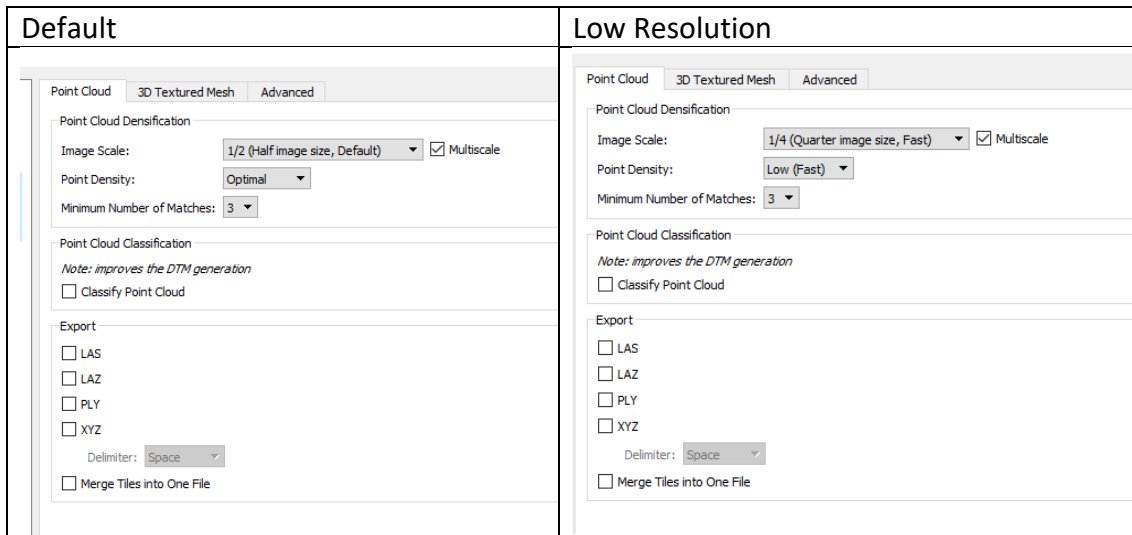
| Default | Low Resolution |
|---|---|
| Point Cloud 3D Textured Mesh Advanced | Point Cloud 3D Textured Mesh Advanced |

Default

Point Cloud | 3D Textured Mesh | Advanced

Point Cloud Densification

Image Scale: 1/2 (Half image size, Default) ☑ Multiscale

Point Density: Optimal

Minimum Number of Matches: 3

Point Cloud Classification

Note: improves the DTM generation

☐ Classify Point Cloud

Export

☐ LAS

☐ LAZ

☐ PLY

☐ XYZ

Delimiter: Space

☐ Merge Tiles into One File

Low Resolution

Point Cloud | 3D Textured Mesh | Advanced

Point Cloud Densification

Image Scale: 1/4 (Quarter image size, Fast) ☑ Multiscale

Point Density: Low (Fast)

Minimum Number of Matches: 3

Point Cloud Classification

Note: improves the DTM generation

☐ Classify Point Cloud

Export

☐ LAS

☐ LAZ

☐ PLY

☐ XYZ

Delimiter: Space

☐ Merge Tiles into One File